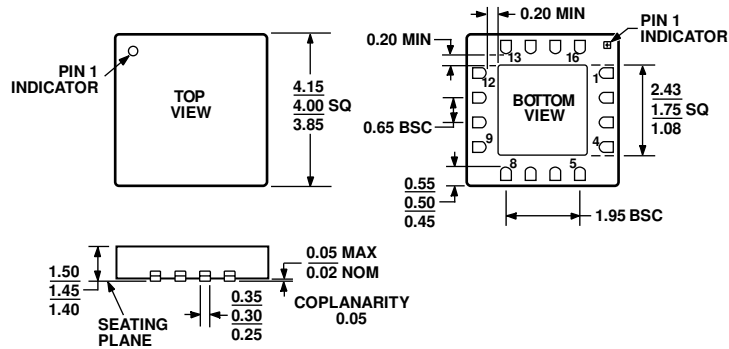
PIN 1
INDICATOR

TOP
VIEW

4.15
4.00 SQ
3.85

0.20 MIN

0.20 MIN

PIN 1
INDICATOR

13

16

1

12

BOTTOM
VIEW

2.43
1.75 SQ
1.08

0.65 BSC

9

4

8

5

0.55
0.50
0.45

1.95 BSC

1.50
1.45
1.40

0.05 MAX
0.02 NOM

0.35
0.30
0.25

COPLANARITY
0.05

SEATING
PLANE